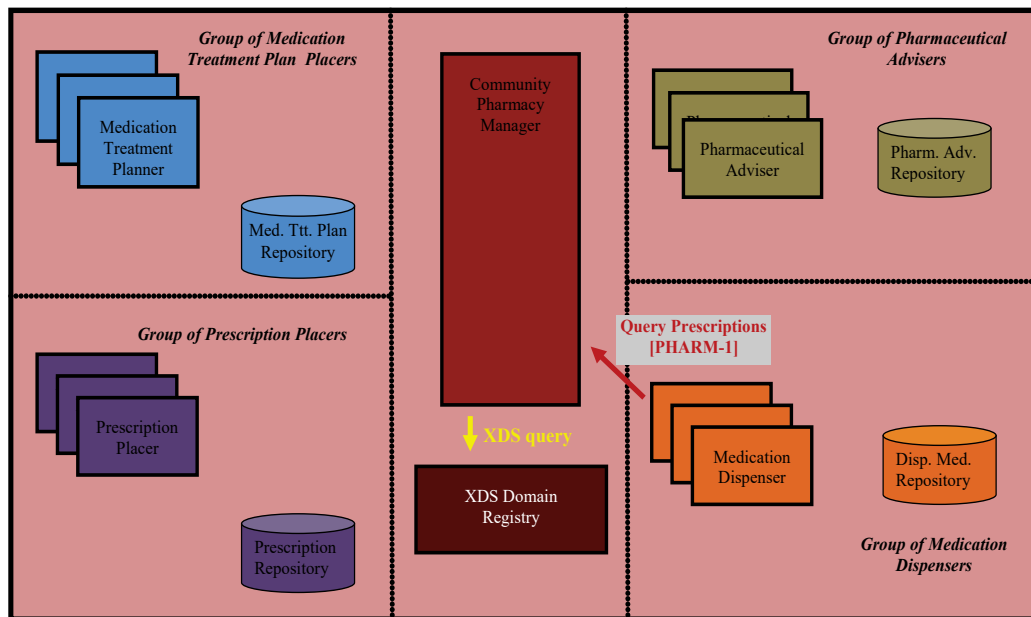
Group of Medication Treatment Plan Placers

Medication Treatment Planner

Med. Ttt. Plan Repository

Group of Prescription Placers

Prescription Placer

Prescription Repository

Community Pharmacy Manager

XDS query

XDS Domain Registry

Group of Pharmaceutical Advisers

Pharmaceutical Adviser

Pharm. Adv. Repository

Query Prescriptions [PHARM-1]

Medication Dispenser

Disp. Med. Repository

Group of Medication Dispensers